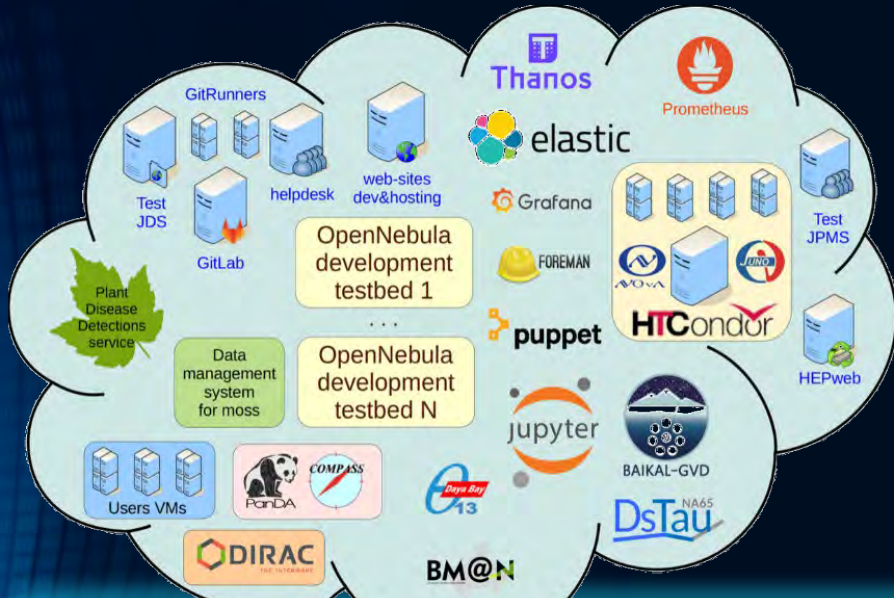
Thanos

Prometheus

GitRunners

elastic

Test JDS

helpdesk

web-sites dev&hosting

Grafana

Test JPMS

GitLab

OpenNebula development testbed 1

FOREMAN

NOvA

JUNO

Plant Disease Detections service

. . .

puppet

HTCondor

Data management system for moss

OpenNebula development testbed N

HEPweb

jupyter

BAIKAL-GVD

Users VMs

PanDA

COMPASS

Daya Bay

$\theta_{13}$

DsTau NA65

DIRAC

BM@N